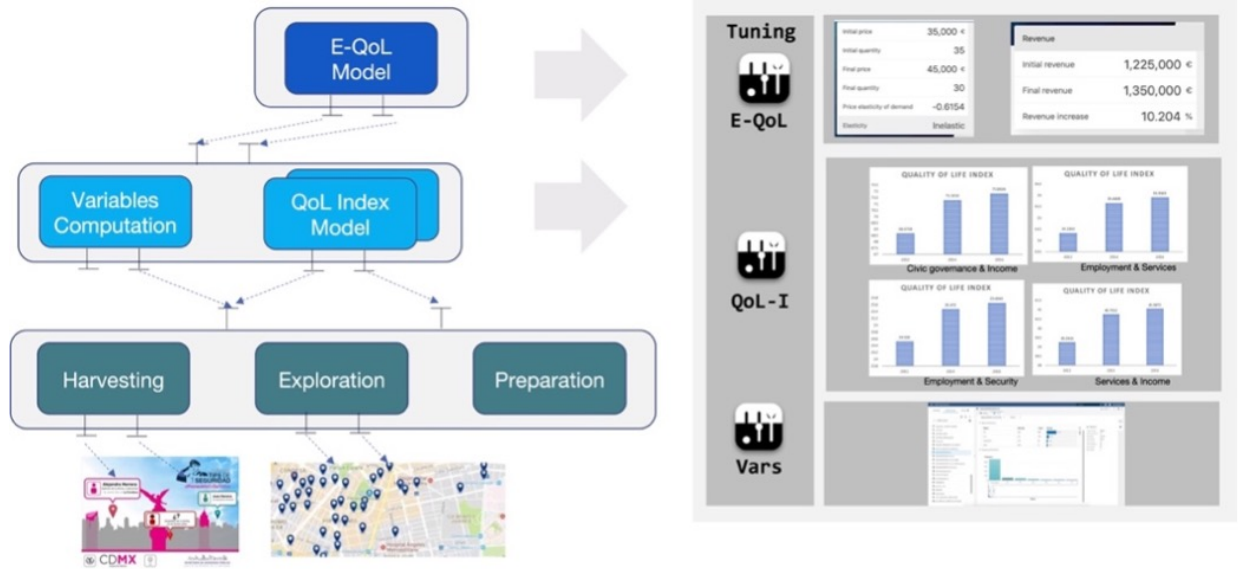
E-QoL Model

Variables Computation

QoL Index Model

Harvesting

Exploration

Preparation

CDMX

Tuning

E-QoL

| | |
|---|---|
| Initial price | 35,000 € |
| Initial quantity | 35 |
| Final price | 45,000 € |
| Final quantity | 30 |
| Price elasticity of demand | -0.6154 |
| Elasticity | Inelastic |

Revenue

| | |
|---|---|
| Initial revenue | 1,225,000 € |
| Final revenue | 1,350,000 € |
| Revenue increase | 10.204 % |

QoL-I

QUALITY OF LIFE INDEX

Civic governance & Income

QUALITY OF LIFE INDEX

Employment & Services

QUALITY OF LIFE INDEX

Employment & Security

QUALITY OF LIFE INDEX

Services & Income

Vars